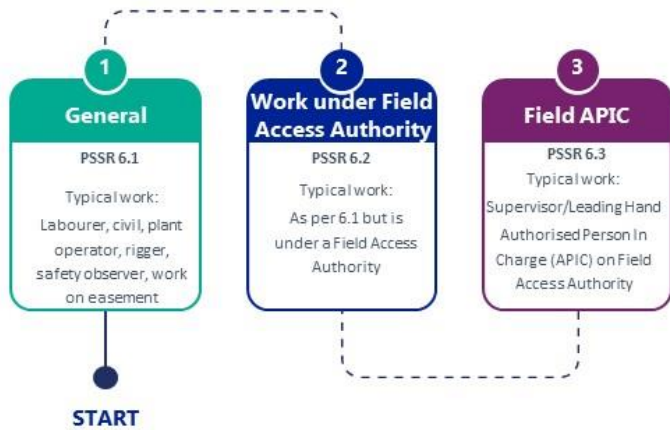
1

General

PSSR 6.1

Typical work:

Labourer, civil, plant operator, rigger, safety observer, work on easement

START

2

Work under Field Access Authority

PSSR 6.2

Typical work:

As per 6.1 but is under a Field Access Authority

3

Field APIC

PSSR 6.3

Typical work:

Supervisor/Leading Hand Authorised Person In Charge (APIC) on Field Access Authority